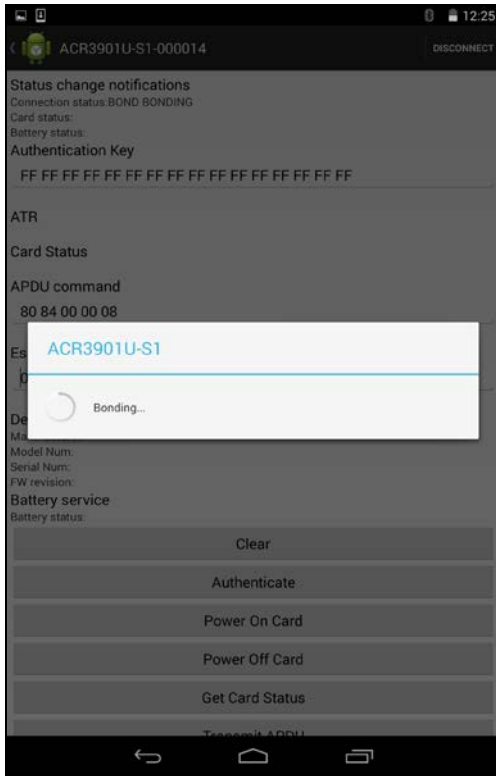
12:25

ACR3901U-S1-000014

DISCONNECT

Status change notifications
Connection status:BOND BONDING
Card status:
Battery status:

Authentication Key
FF FF FF FF FF FF FF FF FF FF FF FF FF FF FF FF

ATR

Card Status

APDU command
80 84 00 00 08

Es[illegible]
0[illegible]

ACR3901U-S1

Bonding...

De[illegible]
Ma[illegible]
Model Num:
Serial Num:
FW revision:

Battery service
Battery status:

Clear

Authenticate

Power On Card

Power Off Card

Get Card Status

Transmit APDU